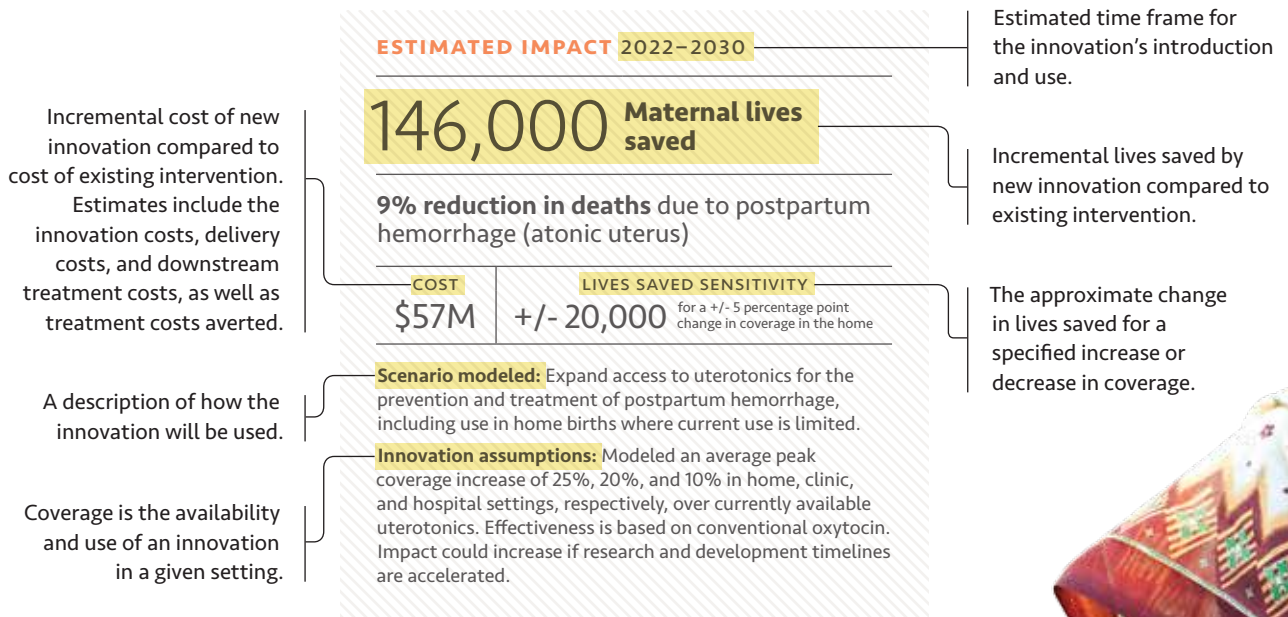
ESTIMATED IMPACT 2022–2030

Estimated time frame for the innovation's introduction and use.

Incremental cost of new innovation compared to cost of existing intervention. Estimates include the innovation costs, delivery costs, and downstream treatment costs, as well as treatment costs averted.

146,000 Maternal lives saved

Incremental lives saved by new innovation compared to existing intervention.

9% reduction in deaths due to postpartum hemorrhage (atonic uterus)

COST
$57M

LIVES SAVED SENSITIVITY
+/- 20,000 for a +/- 5 percentage point change in coverage in the home

The approximate change in lives saved for a specified increase or decrease in coverage.

A description of how the innovation will be used.

Scenario modeled: Expand access to uterotonics for the prevention and treatment of postpartum hemorrhage, including use in home births where current use is limited.

Coverage is the availability and use of an innovation in a given setting.

Innovation assumptions: Modeled an average peak coverage increase of 25%, 20%, and 10% in home, clinic, and hospital settings, respectively, over currently available uterotonics. Effectiveness is based on conventional oxytocin. Impact could increase if research and development timelines are accelerated.